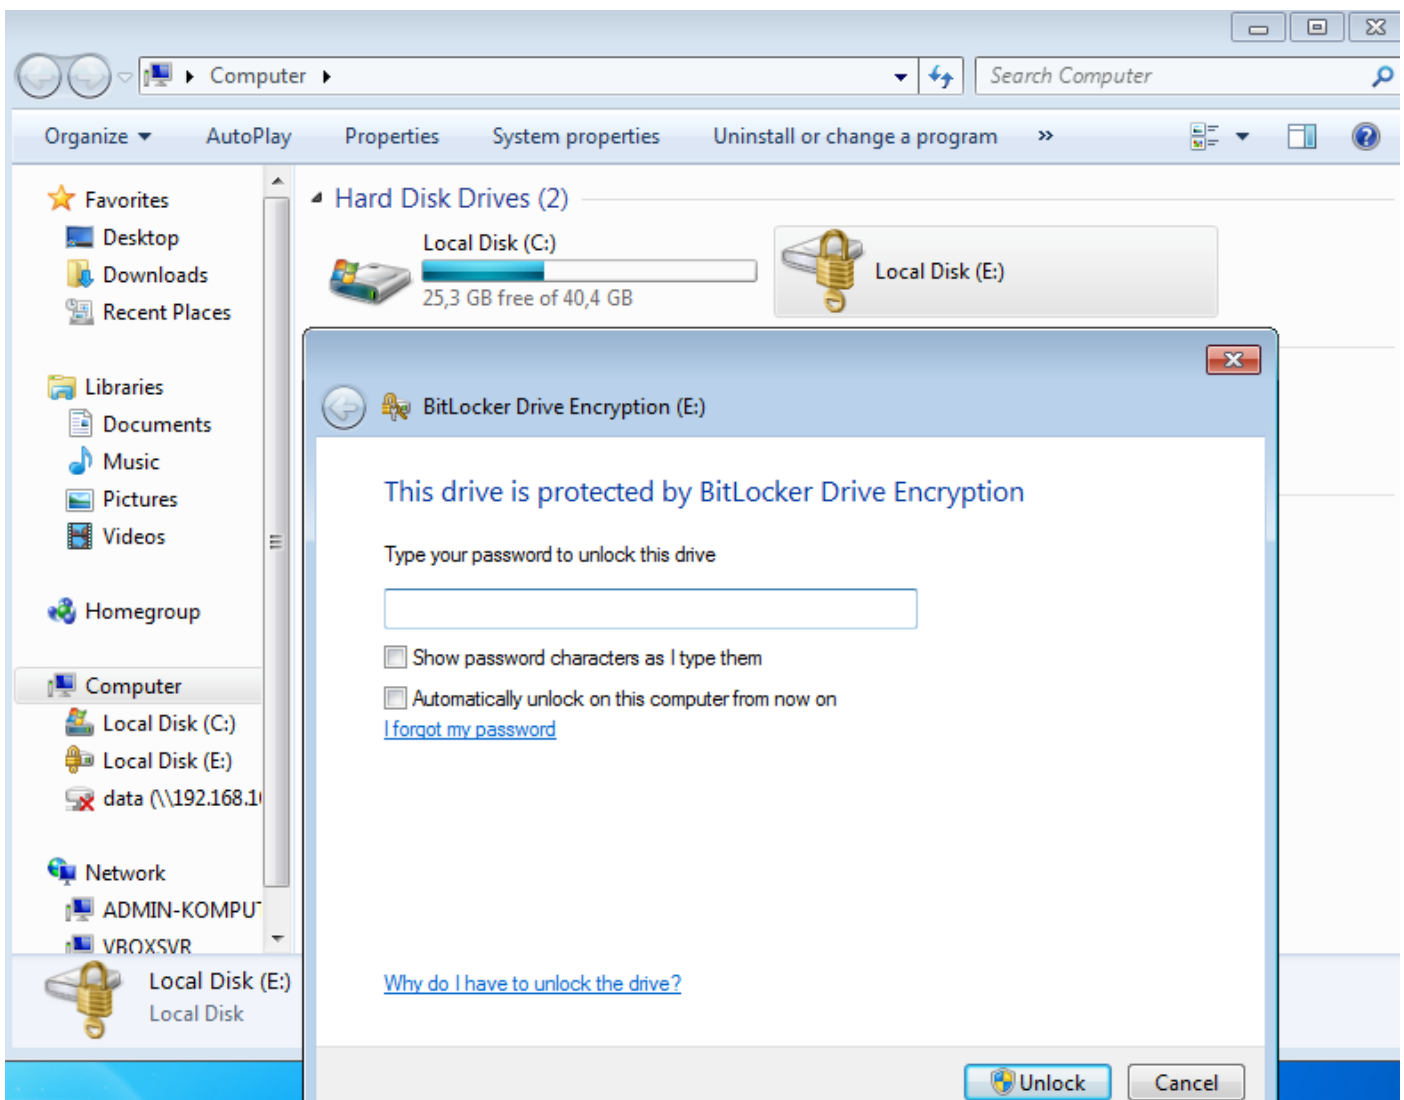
Computer

Search Computer

Organize AutoPlay Properties System properties Uninstall or change a program »

Favorites
Desktop
Downloads
Recent Places

Libraries
Documents
Music
Pictures
Videos

Homegroup

Computer
Local Disk (C:)
Local Disk (E:)
data (\\192.168.1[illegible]

Network
ADMIN-KOMPU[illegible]
VBOXSVR

Local Disk (E:)
Local Disk

Hard Disk Drives (2)

Local Disk (C:)
25,3 GB free of 40,4 GB

Local Disk (E:)

BitLocker Drive Encryption (E:)

This drive is protected by BitLocker Drive Encryption

Type your password to unlock this drive

Show password characters as I type them

Automatically unlock on this computer from now on

I forgot my password

Why do I have to unlock the drive?

Unlock Cancel